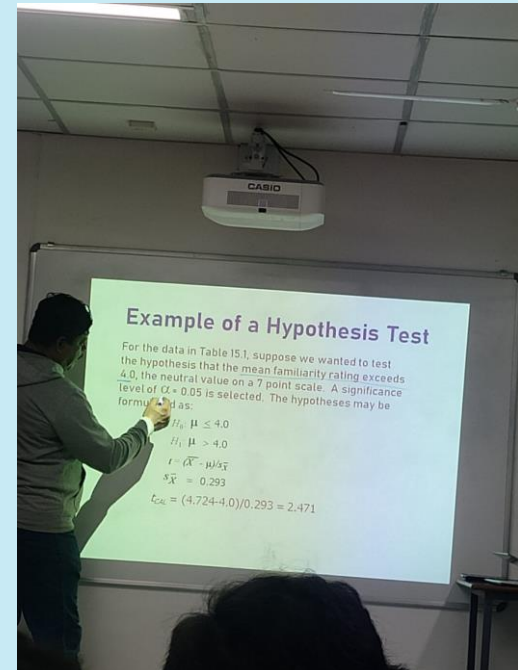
CASIO

Example of a Hypothesis Test

For the data in Table 15.1, suppose we wanted to test the hypothesis that the mean familiarity rating exceeds 4.0, the neutral value on a 7 point scale. A significance level of $\alpha = 0.05$ is selected. The hypotheses may be formu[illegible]d as:

$H_0$: $\mu \leq 4.0$

$H_1$: $\mu > 4.0$

$t = (\bar{X} - \mu)/s_{\bar{X}}$

$s_{\bar{X}} = 0.293$

$t_{CAL} = (4.724-4.0)/0.293 = 2.471$